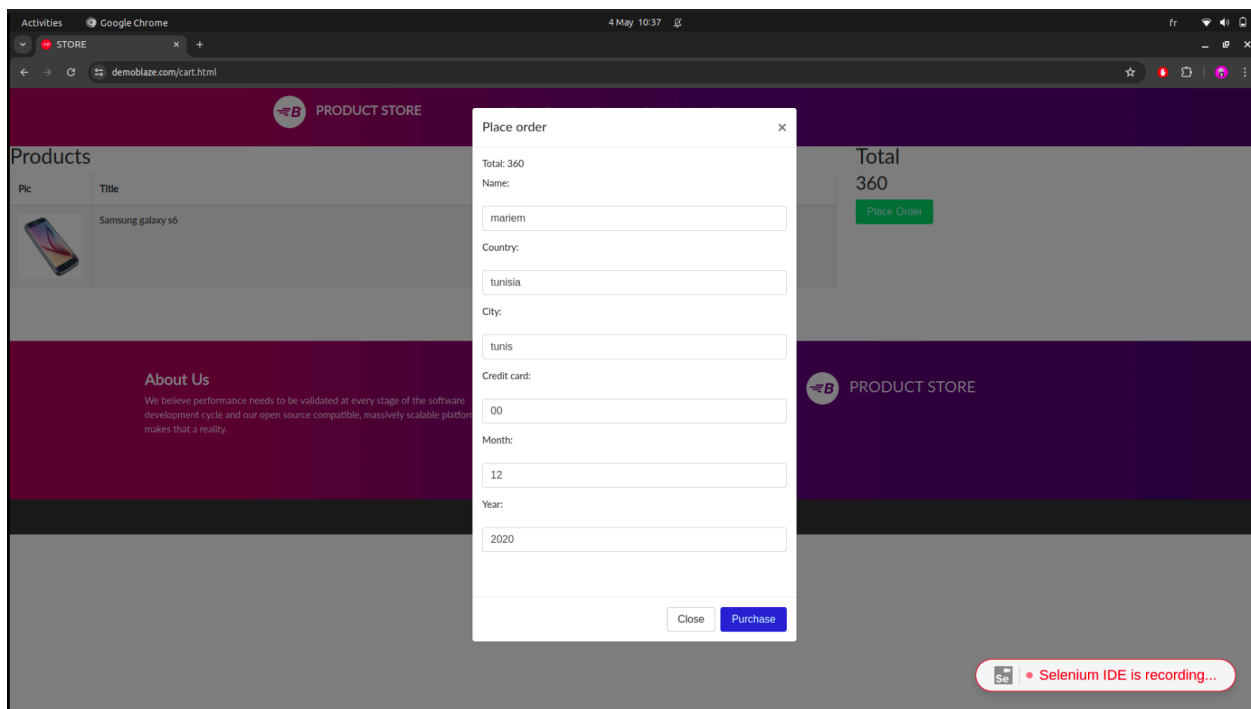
Activities Google Chrome 4 May 10:37 fr

STORE ×

demoblaze.com/cart.html

PRODUCT STORE

Products

| Pic | Title |
|---|---|
| | Samsung galaxy s6 |

Total
360
Place Order

About Us
We believe performance needs to be validated at every stage of the software development cycle and our open source compatible, massively scalable platform makes that a reality.

PRODUCT STORE

Place order ×

Total: 360
Name:
mariem
Country:
tunisia
City:
tunis
Credit card:
00
Month:
12
Year:
2020

Close Purchase

Se Selenium IDE is recording...